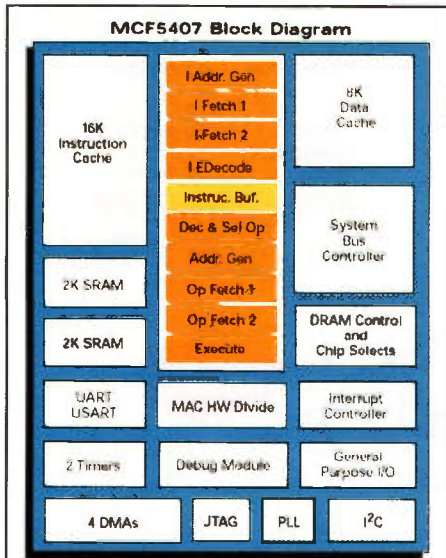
MCF5407 Block Diagram

16K
Instruction
Cache

I Addr. Gen
I Fetch 1
I Fetch 2
I EDecode
Instruc. Buf.
Dec & Sel Op
Addr. Gen
Op Fetch 1
Op Fetch 2
Execute

8K
Data
Cache

System
Bus
Controller

2K SRAM

2K SRAM

DRAM Control
and
Chip Selects

UART
USART

MAC HW Divide

Interrupt
Controller

2 Timers

Debug Module

General
Purpose I/O

4 DMAs

JTAG

PLL

$I^2C$